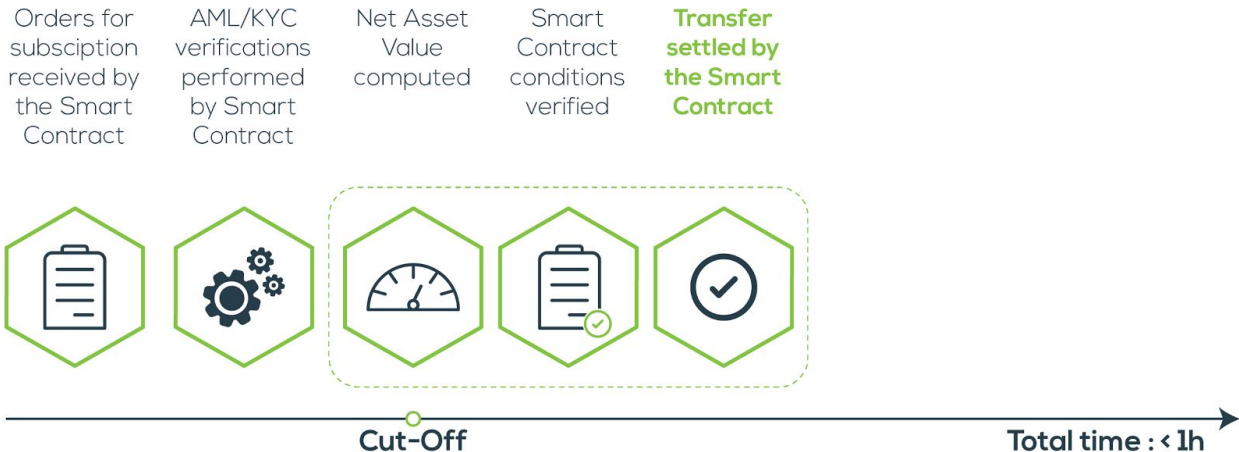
Orders for subsciption received by the Smart Contract

AML/KYC verifications performed by Smart Contract

Net Asset Value computed

Smart Contract conditions verified

Transfer settled by the Smart Contract

Cut-Off

Total time : < 1h